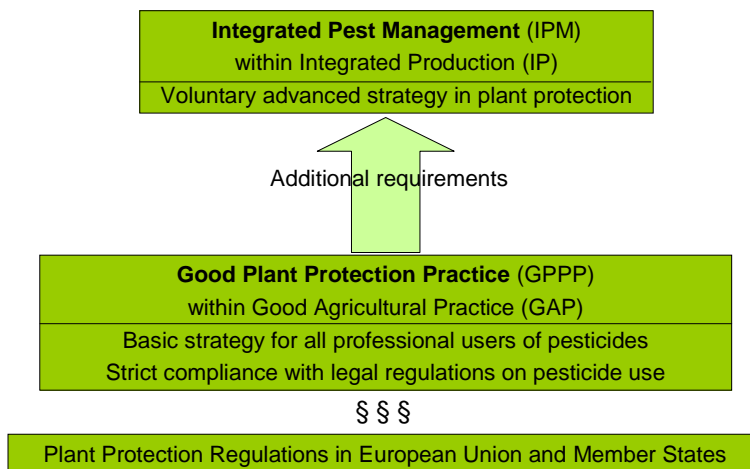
**Integrated Pest Management** (IPM)
within Integrated Production (IP)

Voluntary advanced strategy in plant protection

Additional requirements

**Good Plant Protection Practice** (GPPP)
within Good Agricultural Practice (GAP)

Basic strategy for all professional users of pesticides
Strict compliance with legal regulations on pesticide use

§ § §

Plant Protection Regulations in European Union and Member States